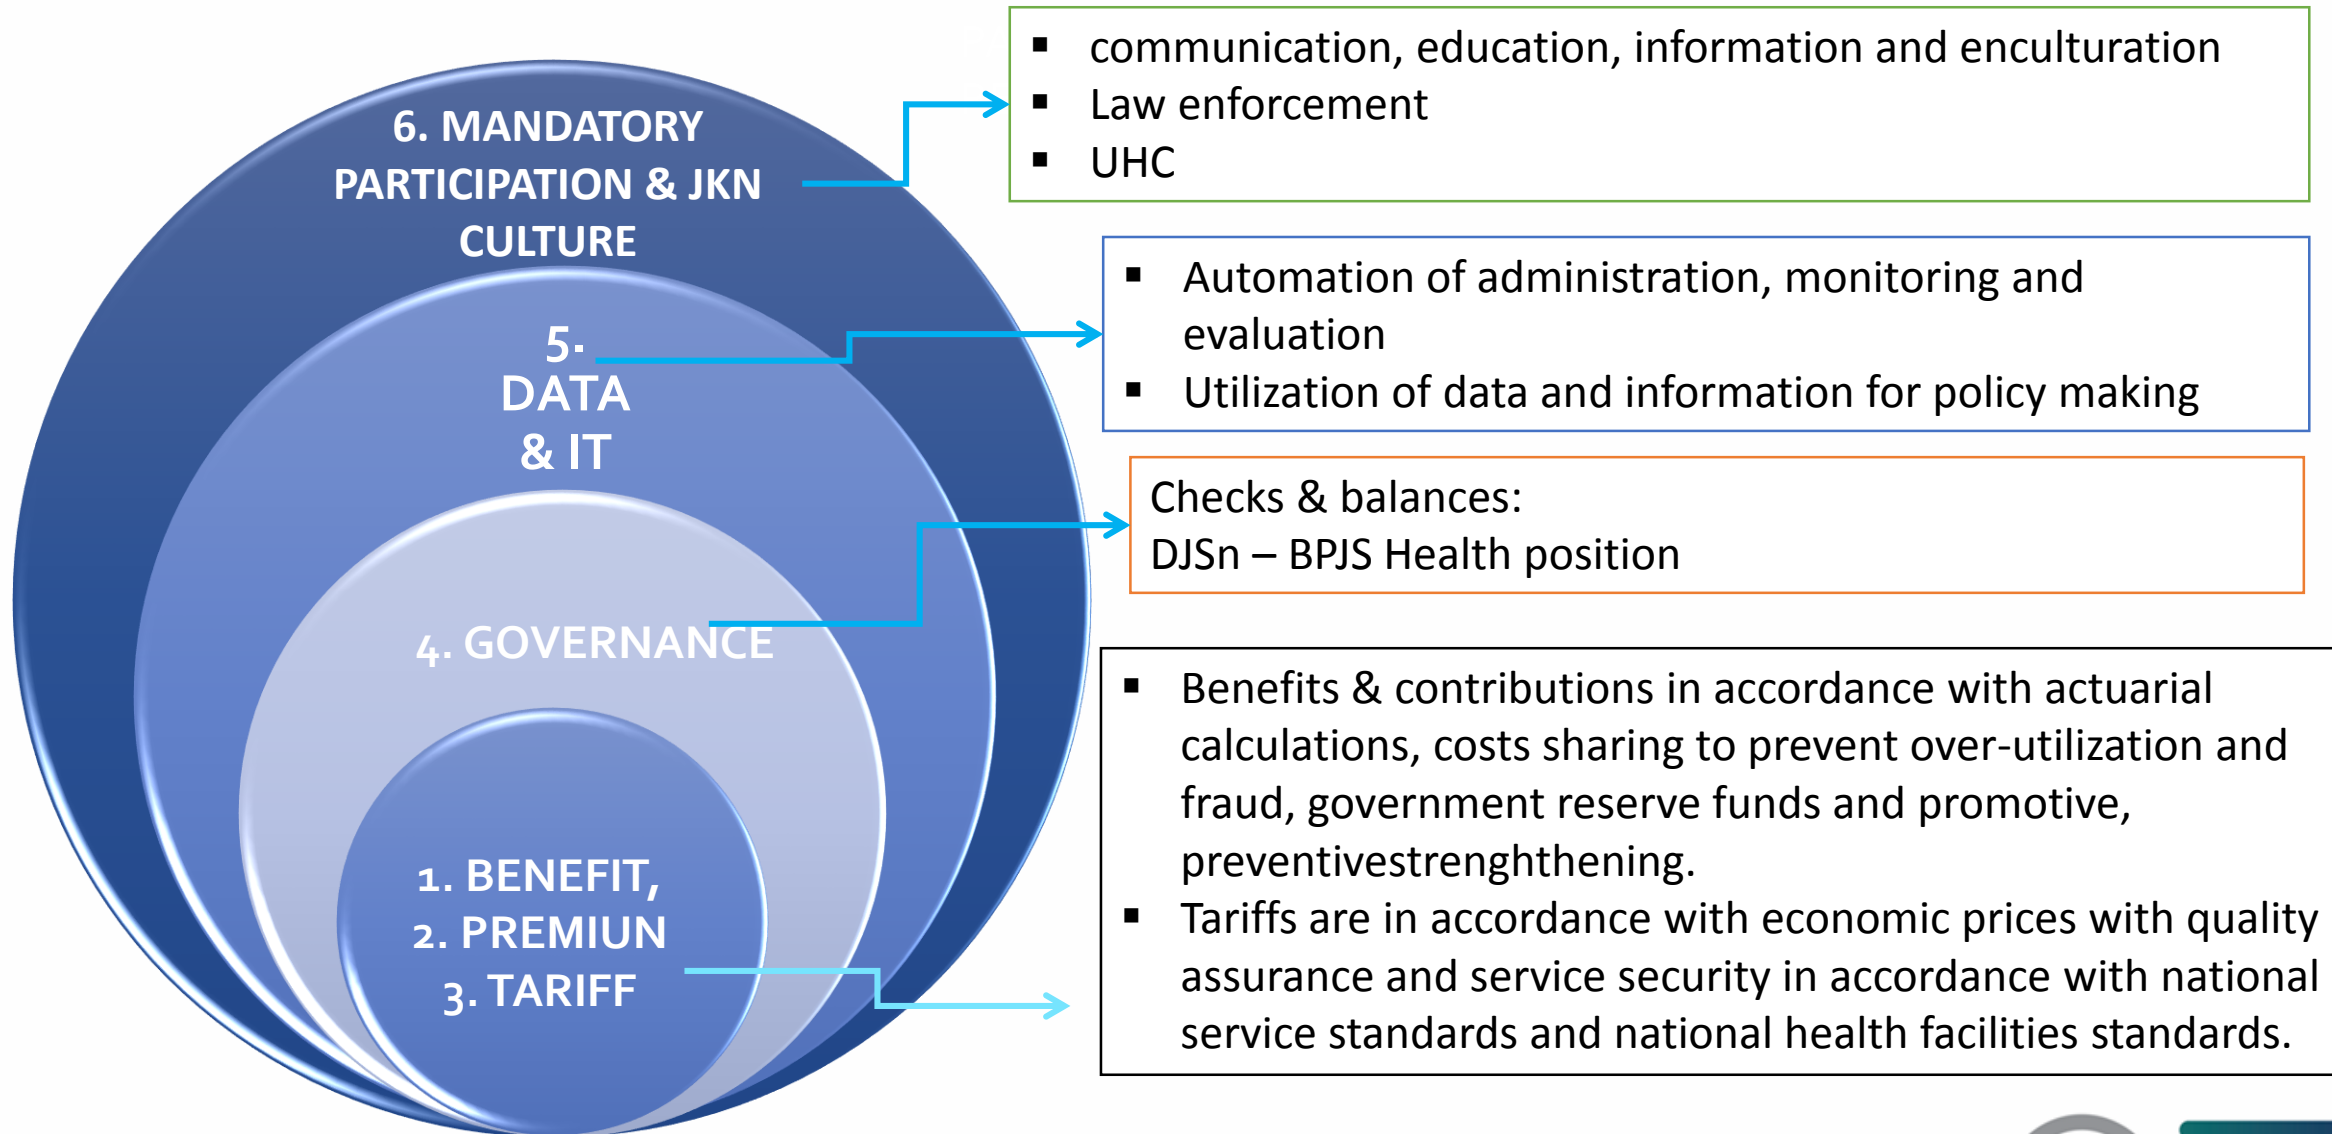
6. MANDATORY PARTICIPATION & JKN CULTURE

5. DATA & IT

4. GOVERNANCE

1. BENEFIT,
2. PREMIUN
3. TARIFF

- communication, education, information and enculturation
- Law enforcement
- UHC

- Automation of administration, monitoring and evaluation
- Utilization of data and information for policy making

Checks & balances:
DJSn – BPJS Health position

- Benefits & contributions in accordance with actuarial calculations, costs sharing to prevent over-utilization and fraud, government reserve funds and promotive, preventivestrenghthening.
- Tariffs are in accordance with economic prices with quality assurance and service security in accordance with national service standards and national health facilities standards.